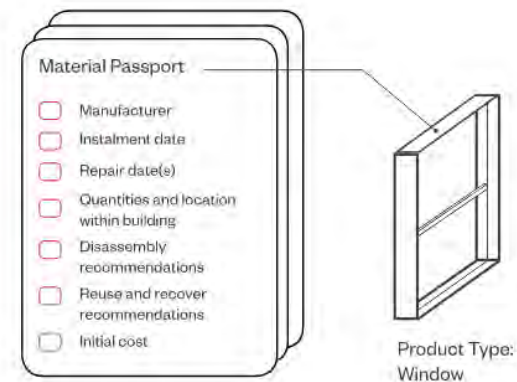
Material Passport

Manufacturer

Instalment date

Repair date(s)

Quantities and location within building

Disassembly recommendations

Reuse and recover recommendations

Initial cost

Product Type: Window